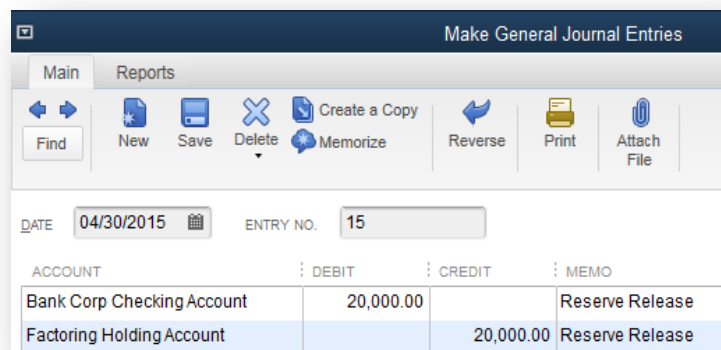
Make General Journal Entries

Main Reports

Find New Save Delete Create a Copy Memorize Reverse Print Attach File

DATE 04/30/2015 ENTRY NO. 15

| ACCOUNT | DEBIT | CREDIT | MEMO |
|---|---|---|---|
| Bank Corp Checking Account | 20,000.00 | | Reserve Release |
| Factoring Holding Account | | 20,000.00 | Reserve Release |